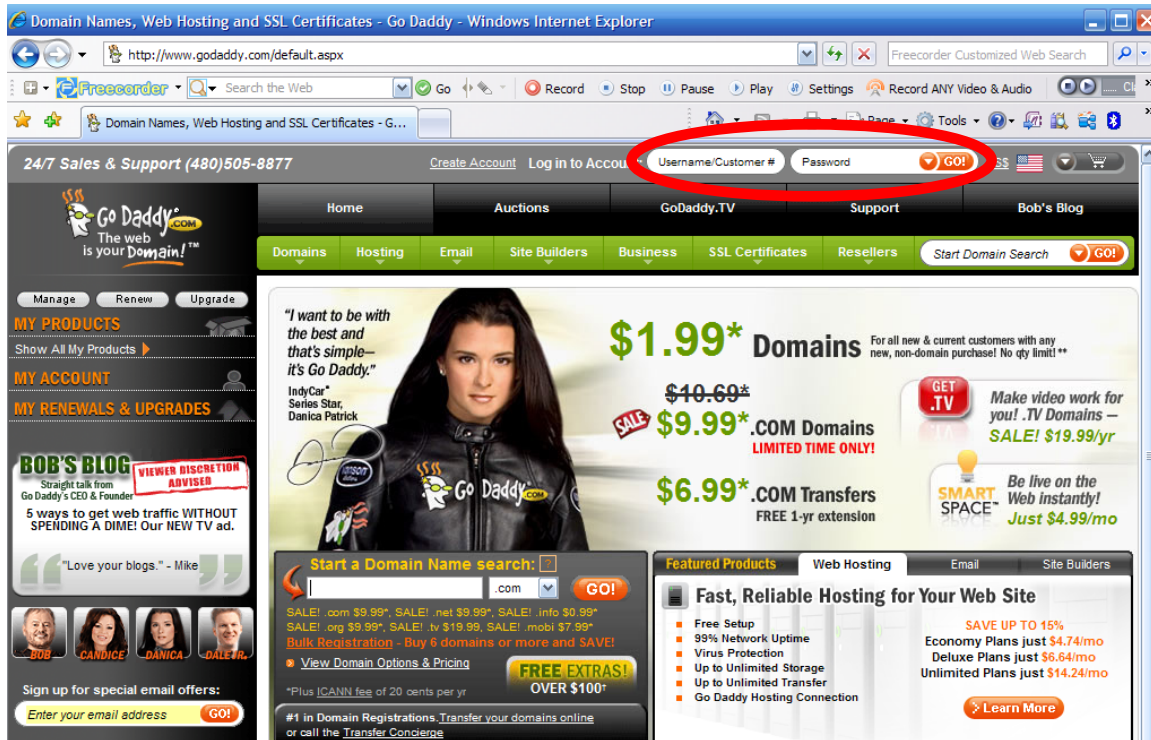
Domain Names, Web Hosting and SSL Certificates - Go Daddy - Windows Internet Explorer

http://www.godaddy.com/default.aspx

Freecorder Customized Web Search

Freecorder Search the Web Go Record Stop Pause Play Settings Record ANY Video & Audio

Domain Names, Web Hosting and SSL Certificates - G...

Page Tools

24/7 Sales & Support (480)505-8877

Create Account Log in to Accou

Username/Customer #

Password

GO!

Go Daddy .COM The web is your Domain!™

Home Auctions GoDaddy.TV Support Bob's Blog

Domains Hosting Email Site Builders Business SSL Certificates Resellers

Start Domain Search GO!

Manage Renew Upgrade

MY PRODUCTS

Show All My Products

MY ACCOUNT

MY RENEWALS & UPGRADES

BOB'S BLOG Straight talk from Go Daddy's CEO & Founder

VIEWER DISCRETION ADVISED

5 ways to get web traffic WITHOUT SPENDING A DIME! Our NEW TV ad.

"Love your blogs." - Mike

BOB CANDICE DANICA DALE JR.

Sign up for special email offers:

Enter your email address GO!

"I want to be with the best and that's simple— it's Go Daddy."

IndyCar® Series Star, Danica Patrick

Go Daddy .com

$1.99* Domains

For all new & current customers with any new, non-domain purchase! No qty limit!**

$10.69*

SALE $9.99*.COM Domains

LIMITED TIME ONLY!

$6.99*.COM Transfers

FREE 1-yr extension

GET .TV

Make video work for you! .TV Domains — SALE! $19.99/yr

SMART SPACE

Be live on the Web instantly! Just $4.99/mo

Start a Domain Name search:

.com

GO!

SALE! .com $9.99*, SALE! .net $9.99*, SALE! .info $0.99* SALE! .org $9.99*, SALE! .tv $19.99, SALE! .mobi $7.99*

Bulk Registration - Buy 6 domains or more and SAVE!

View Domain Options & Pricing

FREE EXTRAS! OVER $100†

*Plus ICANN fee of 20 cents per yr

#1 in Domain Registrations. Transfer your domains online or call the Transfer Concierge

Featured Products Web Hosting Email Site Builders

Fast, Reliable Hosting for Your Web Site

Free Setup
99% Network Uptime
Virus Protection
Up to Unlimited Storage
Up to Unlimited Transfer
Go Daddy Hosting Connection

SAVE UP TO 15%
Economy Plans just $4.74/mo
Deluxe Plans just $6.64/mo
Unlimited Plans just $14.24/mo

Learn More